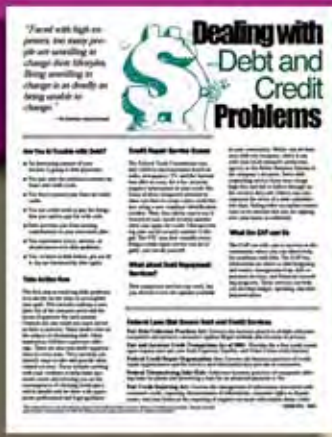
"Faced with high expenses, too many people are unwilling to change their lifestyles. Being unwilling to change is as deadly as being unable to change."

Dealing with Debt and Credit Problems

Are You in Trouble with Debt?

Take Action Now

Credit Repair Service Scams

What about Debt Repayment Services?

What Are CCC and CS

Federal Laws that Govern Debt and Credit Services

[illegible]